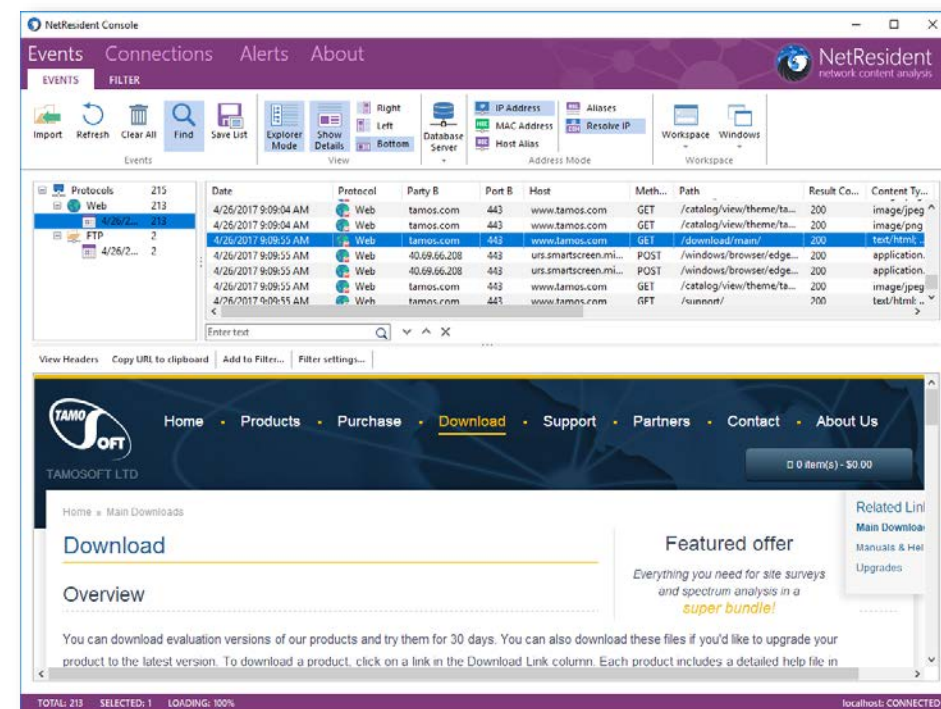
NetResident Console

Events Connections Alerts About

NetResident network content analysis

EVENTS FILTER

Import Refresh Clear All Find Save List
Events

Explorer Mode Show Details Right Left Bottom
View

Database Server

IP Address MAC Address Host Alias Aliases Resolve IP
Address Mode

Workspace Windows
Workspace

| Protocols | 215 |
|---|---|
| Web | 213 |
| 4/26/2... | 213 |
| FTP | 2 |
| 4/26/2... | 2 |

| Date | Protocol | Party B | Port B | Host | Meth... | Path | Result Co... | Content Ty... |
|---|---|---|---|---|---|---|---|---|
| 4/26/2017 9:09:04 AM | Web | tamos.com | 443 | www.tamos.com | GET | /catalog/view/theme/ta... | 200 | image/jpeg |
| 4/26/2017 9:09:04 AM | Web | tamos.com | 443 | www.tamos.com | GET | /catalog/view/theme/ta... | 200 | image/png |
| 4/26/2017 9:09:55 AM | Web | tamos.com | 443 | www.tamos.com | GET | /download/main/ | 200 | text/html; ... |
| 4/26/2017 9:09:55 AM | Web | 40.69.66.208 | 443 | urs.smartscreen.mi... | POST | /windows/browser/edge... | 200 | application. |
| 4/26/2017 9:09:55 AM | Web | 40.69.66.208 | 443 | urs.smartscreen.mi... | POST | /windows/browser/edge... | 200 | application. |
| 4/26/2017 9:09:55 AM | Web | tamos.com | 443 | www.tamos.com | GET | /catalog/view/theme/ta... | 200 | image/jpeg |
| 4/26/2017 9:09:55 AM | Web | tamos.com | 443 | www.tamos.com | GET | /support/ | 200 | text/html; ... |

Enter text

View Headers Copy URL to clipboard Add to Filter... Filter settings...

TAMO SOFT TAMOSOFT LTD

Home · Products · Purchase · Download · Support · Partners · Contact · About Us

0 item(s) - $0.00

Home » Main Downloads

Download

Overview

Featured offer

Everything you need for site surveys and spectrum analysis in a super bundle!

Related Lin
Main Downloa
Manuals & He
Upgrades

You can download evaluation versions of our products and try them for 30 days. You can also download these files if you'd like to upgrade your product to the latest version. To download a product, click on a link in the Download Link column. Each product includes a detailed help file in

TOTAL: 213 SELECTED: 1 LOADING: 100%
localhost: CONNECTED